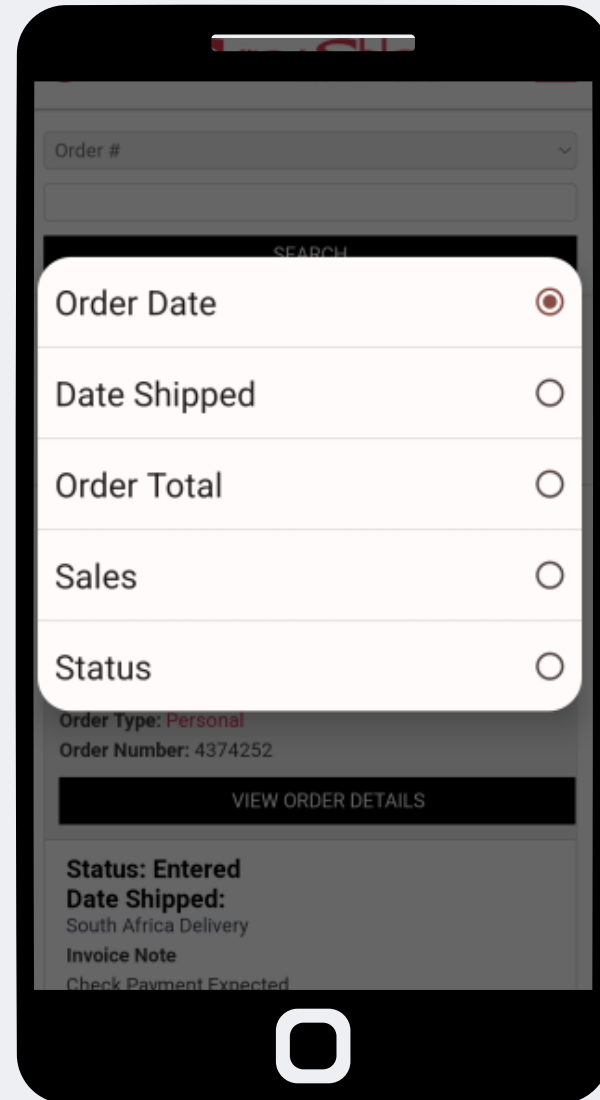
Order #

SEARCH

Order Date

Date Shipped

Order Total

Sales

Status

Order Type: Personal
Order Number: 4374252

VIEW ORDER DETAILS

Status: Entered
Date Shipped:
South Africa Delivery
Invoice Note
Check Payment Expected